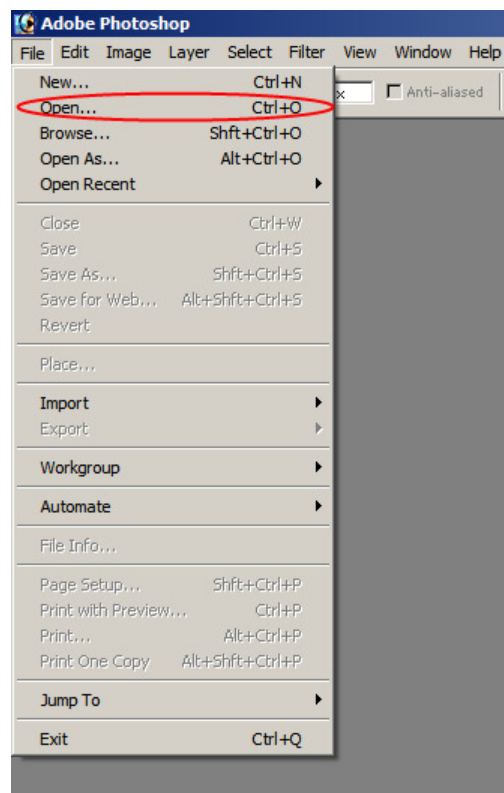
Adobe Photoshop

File Edit Image Layer Select Filter View Window Help

x Anti-aliased

New... Ctrl+N
Open... Ctrl+O
Browse... Shft+Ctrl+O
Open As... Alt+Ctrl+O
Open Recent

Close Ctrl+W
Save Ctrl+S
Save As... Shft+Ctrl+S
Save for Web... Alt+Shft+Ctrl+S
Revert

Place...

Import
Export

Workgroup

Automate

File Info...

Page Setup... Shft+Ctrl+P
Print with Preview... Ctrl+P
Print... Alt+Ctrl+P
Print One Copy Alt+Shft+Ctrl+P

Jump To

Exit Ctrl+Q